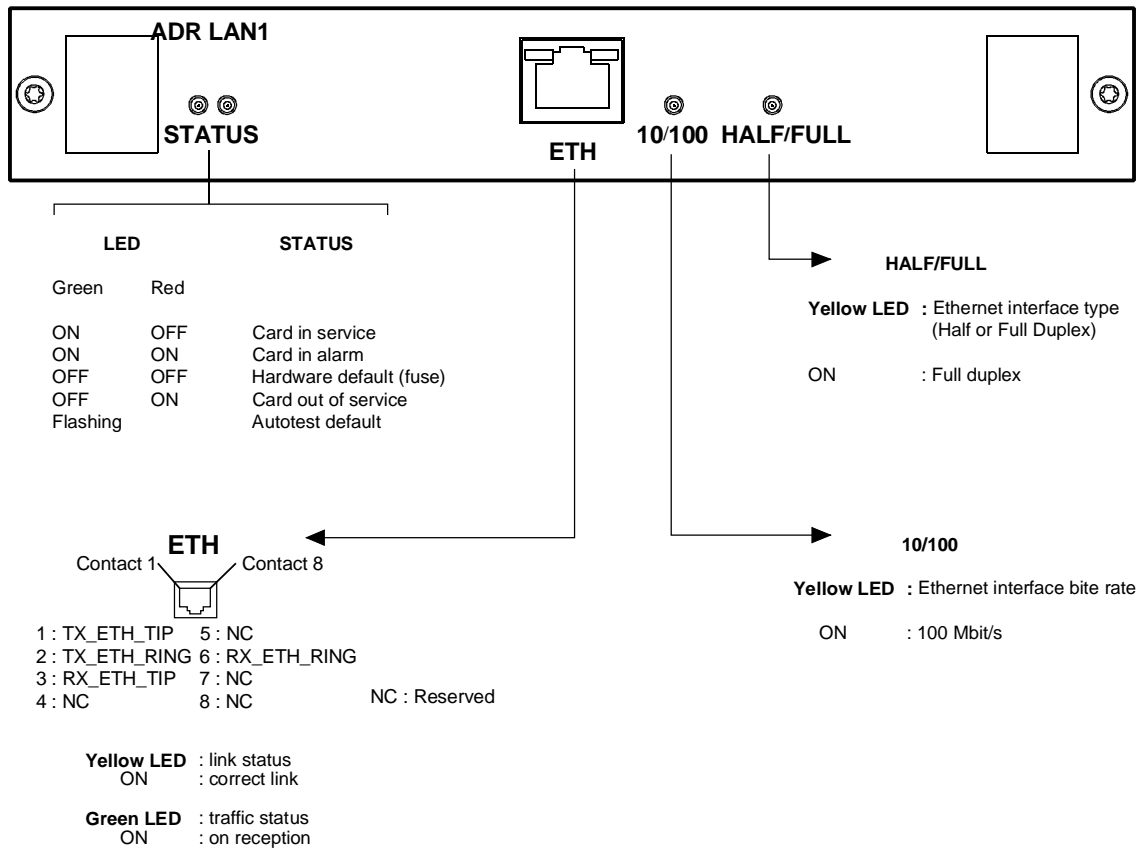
ADR LAN1

STATUS

ETH

10/100 HALF/FULL

LED STATUS

Green Red

| | | |
|---|---|---|
| ON | OFF | Card in service |
| ON | ON | Card in alarm |
| OFF | OFF | Hardware default (fuse) |
| OFF | ON | Card out of service |
| Flashing | | Autotest default |

HALF/FULL

Yellow LED : Ethernet interface type (Half or Full Duplex)

ON : Full duplex

ETH

Contact 1 Contact 8

1 : TX_ETH_TIP 5 : NC
2 : TX_ETH_RING 6 : RX_ETH_RING
3 : RX_ETH_TIP 7 : NC
4 : NC 8 : NC

NC : Reserved

10/100

Yellow LED : Ethernet interface bite rate

ON : 100 Mbit/s

Yellow LED : link status
ON : correct link

Green LED : traffic status
ON : on reception